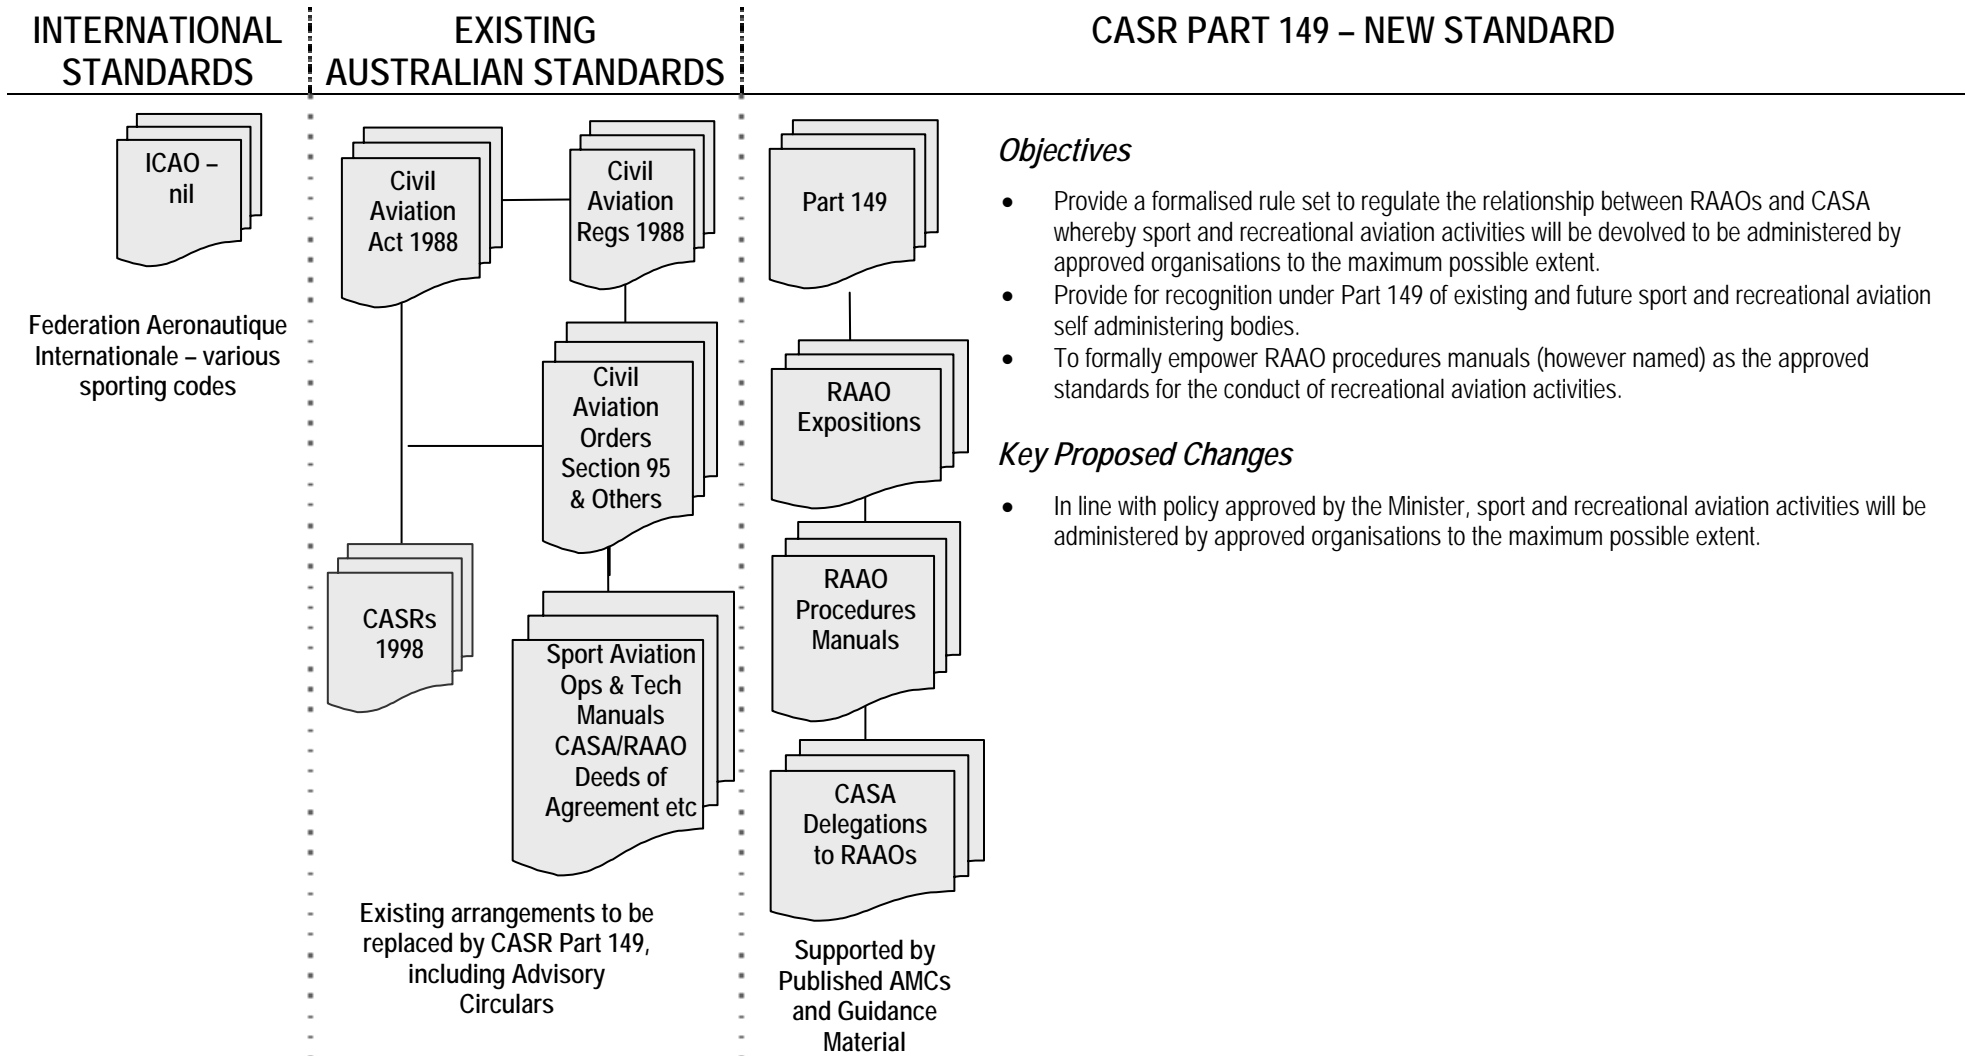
INTERNATIONAL STANDARDS

ICAO – nil

Federation Aeronautique Internationale – various sporting codes

EXISTING AUSTRALIAN STANDARDS

Civil Aviation Act 1988

Civil Aviation Regs 1988

Civil Aviation Orders Section 95 & Others

CASRs 1998

Sport Aviation Ops & Tech Manuals CASA/RAAO Deeds of Agreement etc

Existing arrangements to be replaced by CASR Part 149, including Advisory Circulars

CASR PART 149 – NEW STANDARD

Part 149

RAAO Expositions

RAAO Procedures Manuals

CASA Delegations to RAAOs

Supported by Published AMCs and Guidance Material

*Objectives*

- Provide a formalised rule set to regulate the relationship between RAAOs and CASA whereby sport and recreational aviation activities will be devolved to be administered by approved organisations to the maximum possible extent.
- Provide for recognition under Part 149 of existing and future sport and recreational aviation self administering bodies.
- To formally empower RAAO procedures manuals (however named) as the approved standards for the conduct of recreational aviation activities.

*Key Proposed Changes*

- In line with policy approved by the Minister, sport and recreational aviation activities will be administered by approved organisations to the maximum possible extent.